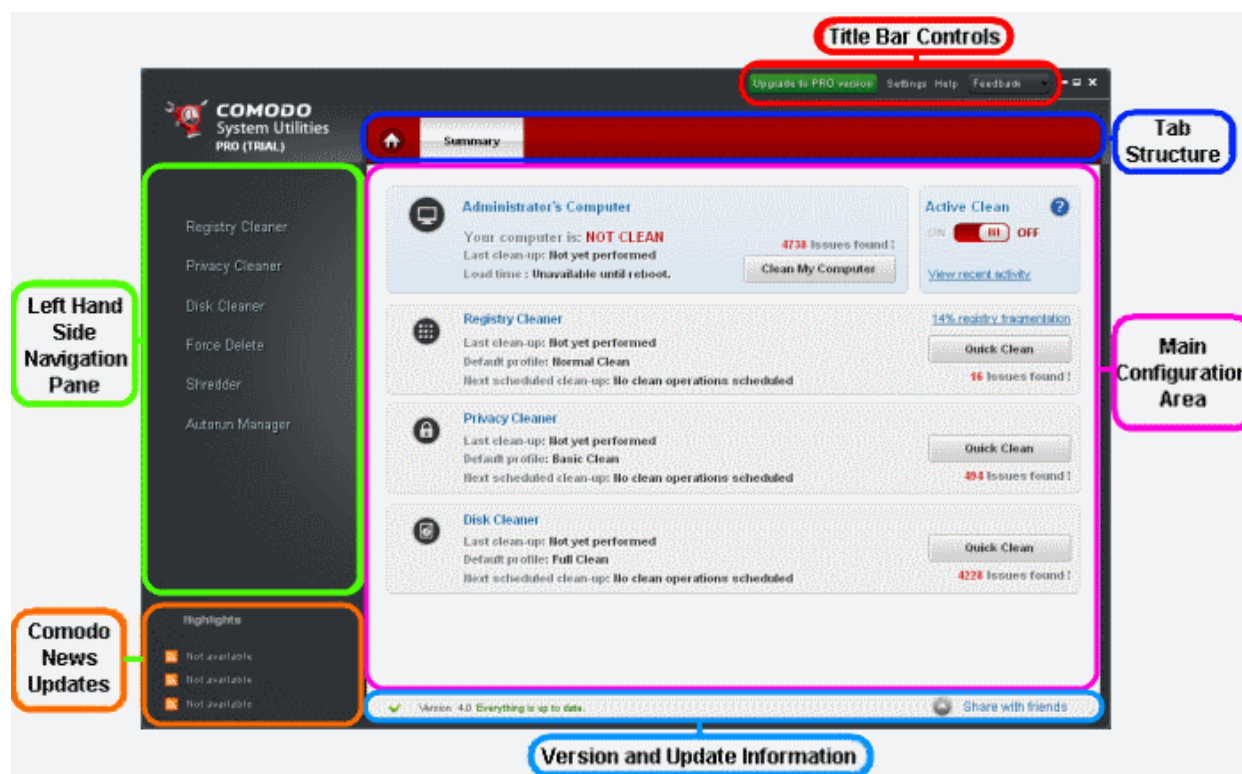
Title Bar Controls

Upgrade to PRO version Settings Help Feedback

COMODO System Utilities PRO (TRIAL)

Summary

Tab Structure

Left Hand Side Navigation Pane

Registry Cleaner

Privacy Cleaner

Disk Cleaner

Force Delete

Shredder

Autorun Manager

Administrator's Computer

Your computer is: NOT CLEAN

Last clean-up: Not yet performed

Load time : Unavailable until reboot.

4738 Issues found !

Clean My Computer

Active Clean

ON III OFF

View recent activity

Registry Cleaner

Last clean-up: Not yet performed

Default profile: Normal Clean

Next scheduled clean-up: No clean operations scheduled

14% registry fragmentation

Quick Clean

16 Issues found !

Privacy Cleaner

Last clean-up: Not yet performed

Default profile: Basic Clean

Next scheduled clean-up: No clean operations scheduled

Quick Clean

494 Issues found !

Disk Cleaner

Last clean-up: Not yet performed

Default profile: Full Clean

Next scheduled clean-up: No clean operations scheduled

Quick Clean

4228 Issues found !

Main Configuration Area

Comodo News Updates

Highlights

Not available

Not available

Not available

Version 4.0 Everything is up to date.

Share with friends

Version and Update Information